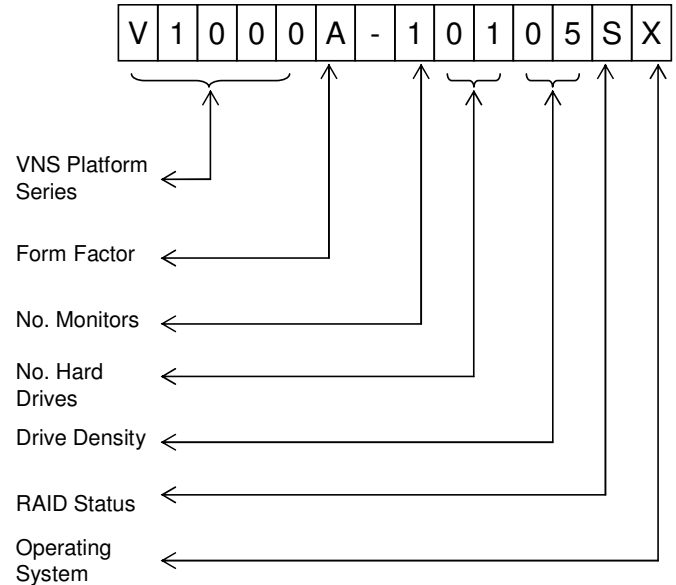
| V | 1 | 0 | 0 | 0 | A | - | 1 | 0 | 1 | 0 | 5 | S | X |
|---|---|---|---|---|---|---|---|---|---|---|---|---|---|

VNS Platform Series

Form Factor

No. Monitors

No. Hard Drives

Drive Density

RAID Status

Operating System